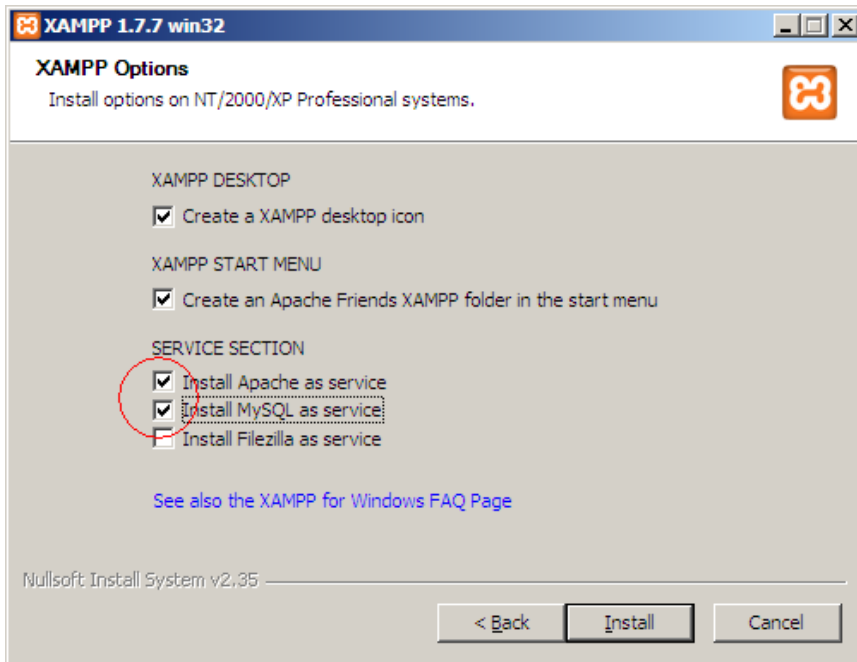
XAMPP 1.7.7 win32

XAMPP Options
Install options on NT/2000/XP Professional systems.

XAMPP DESKTOP
Create a XAMPP desktop icon

XAMPP START MENU
Create an Apache Friends XAMPP folder in the start menu

SERVICE SECTION
Install Apache as service
Install MySQL as service
Install Filezilla as service

See also the XAMPP for Windows FAQ Page

Nullsoft Install System v2.35

< Back
Install
Cancel